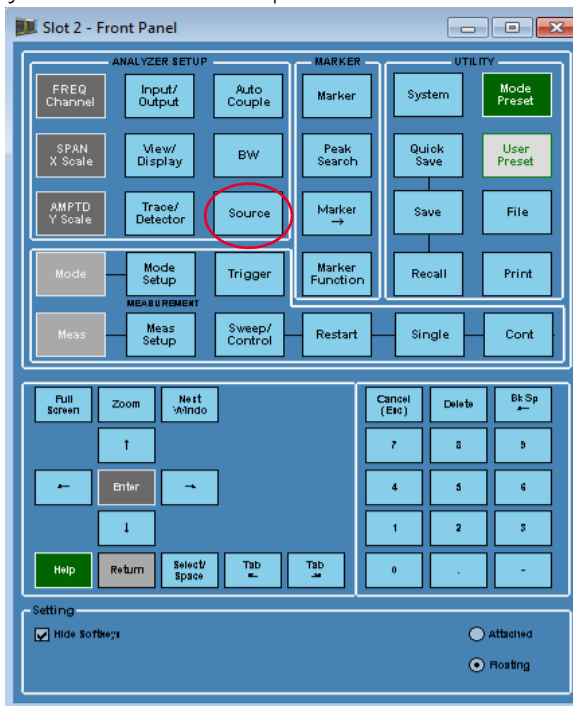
Slot 2 - Front Panel

ANALYZER SETUP

FREQ Channel

Input/ Output

Auto Couple

SPAN X Scale

View/ Display

BW

AMPTD Y Scale

Trace/ Detector

Source

MARKER

Marker

Peak Search

Marker →

Marker Function

UTILITY

System

Mode Preset

Quick Save

User Preset

Save

File

Recall

Print

Mode

Mode Setup

Trigger

MEASUREMENT

Meas

Meas Setup

Sweep/ Control

Restart

Single

Cont

Full Screen

Zoom

Next Windo

↑

←

Enter

→

↓

Help

Return

Select/ Space

Tab ←

Tab →

Cancel (Esc)

Delete

Bk Sp ←

7

8

9

4

5

6

1

2

3

0

.

-

Setting

Hide Softkeys

Attached

Floating